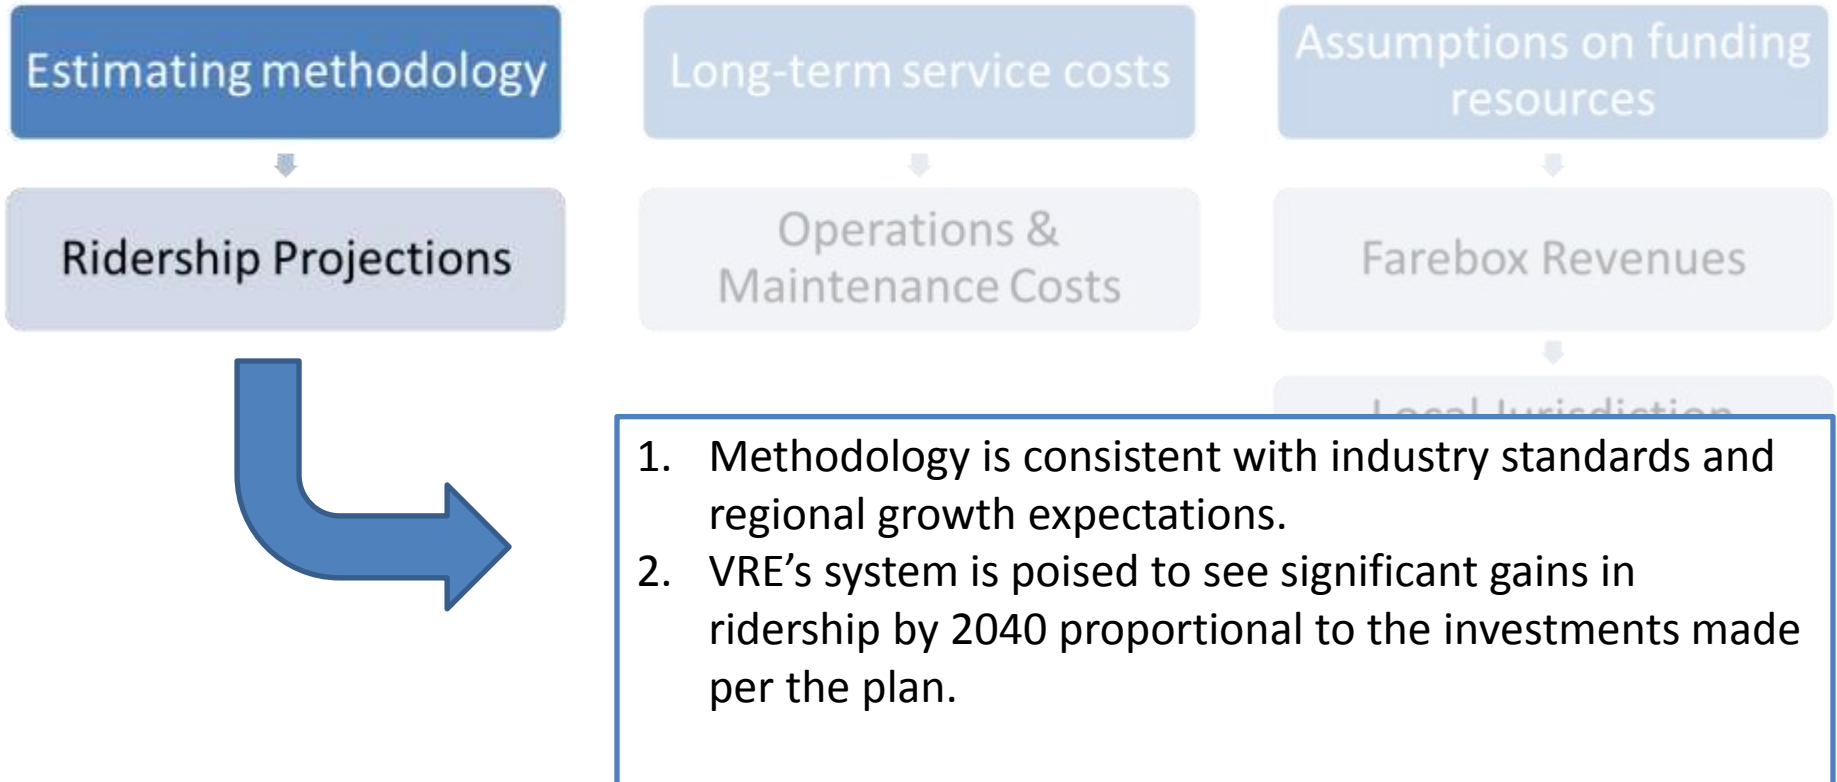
Estimating methodology

Ridership Projections

Long-term service costs

Operations & Maintenance Costs

Assumptions on funding resources

Farebox Revenues

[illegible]

1. Methodology is consistent with industry standards and regional growth expectations.
2. VRE's system is poised to see significant gains in ridership by 2040 proportional to the investments made per the plan.